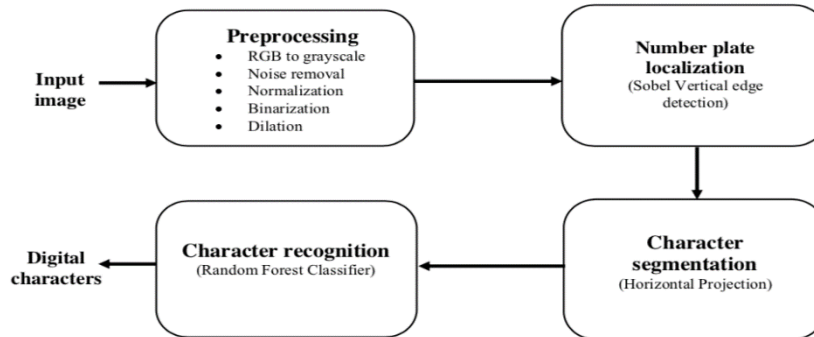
Input image

Preprocessing
- RGB to grayscale
- Noise removal
- Normalization
- Binarization
- Dilation

Number plate localization
(Sobel Vertical edge detection)

Character segmentation
(Horizontal Projection)

Character recognition
(Random Forest Classifier)

Digital characters